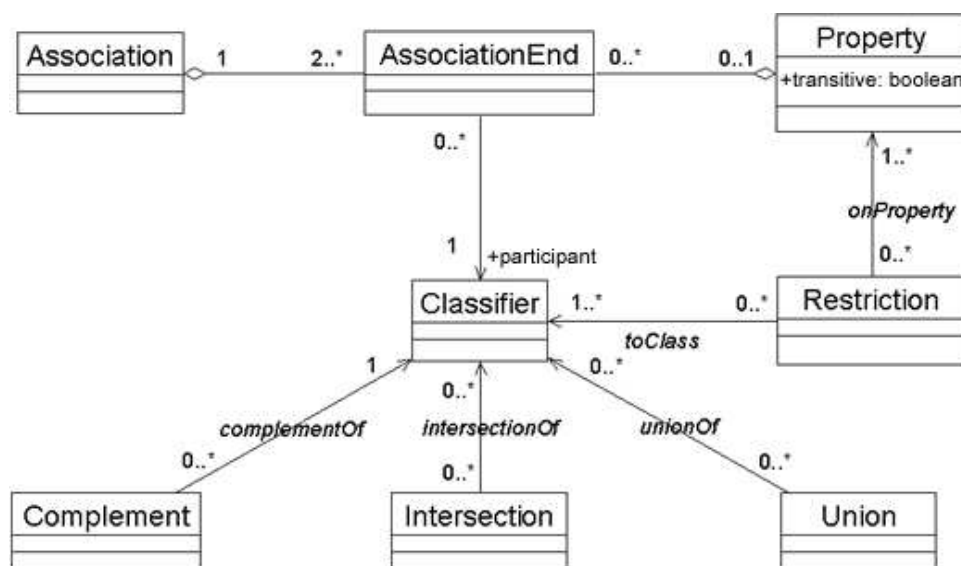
Association
1
2..*
AssociationEnd
0..*
0..1
Property
+transitive: boolean
0..*
1..*
onProperty
1
+participant
0..*
Classifier
1..*
0..*
Restriction
toClass
1
0..*
0..*
complementOf
intersectionOf
unionOf
0..*
0..*
0..*
Complement
Intersection
Union